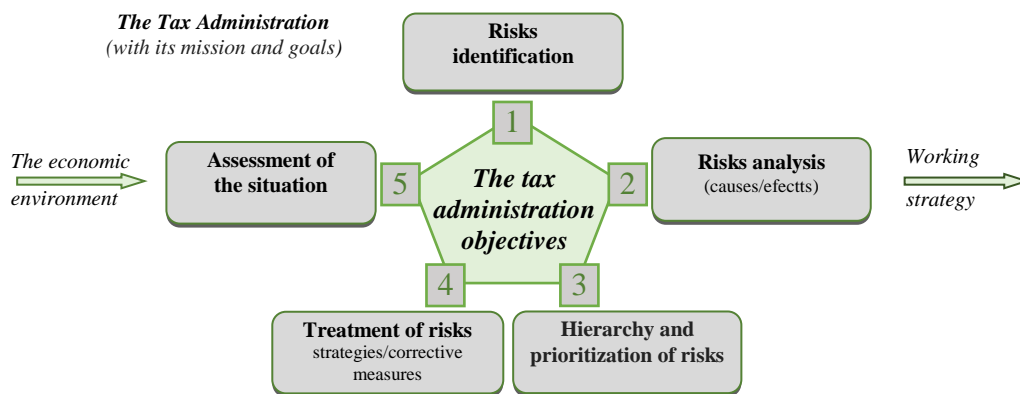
The Tax Administration
(with its mission and goals)

Risks identification

The economic environment

Assessment of the situation

5

1

The tax administration objectives

2

Risks analysis
(causes/efectts)

Working strategy

4

3

Treatment of risks
strategies/corrective measures

Hierarchy and prioritization of risks